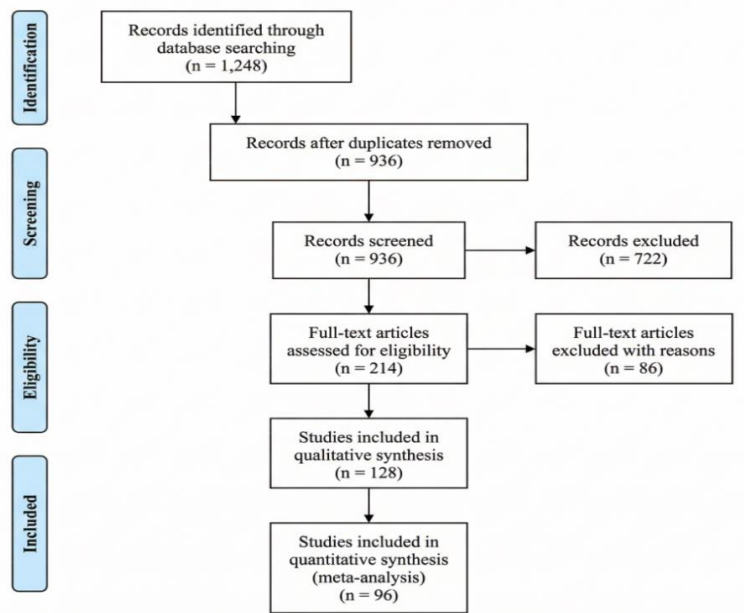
Identification

Records identified through database searching (n = 1,248)

Records after duplicates removed (n = 936)

Screening

Records screened (n = 936)

Records excluded (n = 722)

Eligibility

Full-text articles assessed for eligibility (n = 214)

Full-text articles excluded with reasons (n = 86)

Included

Studies included in qualitative synthesis (n = 128)

Studies included in quantitative synthesis (meta-analysis) (n = 96)